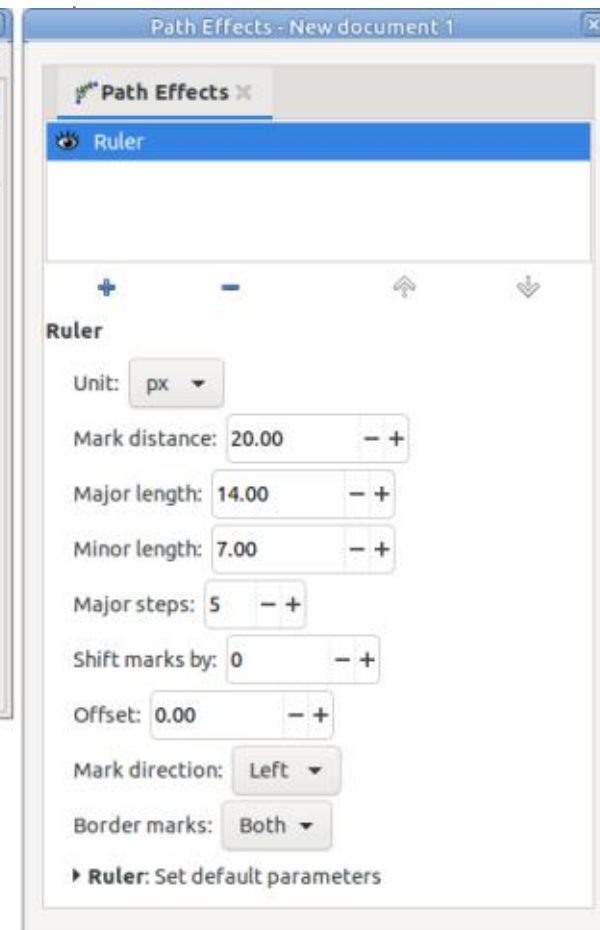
Path Effects - New document 1

Path Effects

Ruler

+ − 

Ruler

Unit: px

Mark distance: 20.00 − +

Major length: 14.00 − +

Minor length: 7.00 − +

Major steps: 5 − +

Shift marks by: 0 − +

Offset: 0.00 − +

Mark direction: Left

Border marks: Both

▸ **Ruler**: Set default parameters